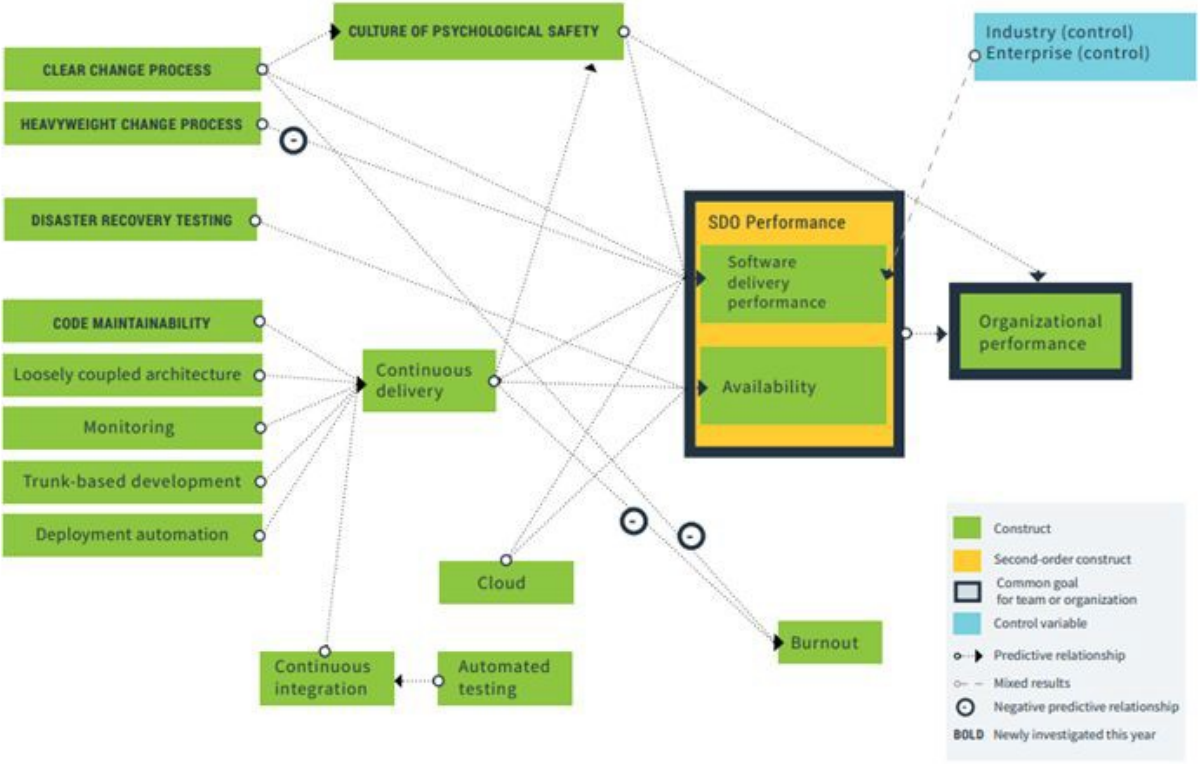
CULTURE OF PSYCHOLOGICAL SAFETY

Industry (control)
Enterprise (control)

CLEAR CHANGE PROCESS

HEAVYWEIGHT CHANGE PROCESS

DISASTER RECOVERY TESTING

SDO Performance

Software delivery performance

Organizational performance

CODE MAINTAINABILITY

Loosely coupled architecture

Monitoring

Trunk-based development

Deployment automation

Continuous delivery

Availability

Cloud

Burnout

Continuous integration

Automated testing

Construct
Second-order construct
Common goal for team or organization
Control variable
Predictive relationship
Mixed results
Negative predictive relationship
BOLD Newly investigated this year